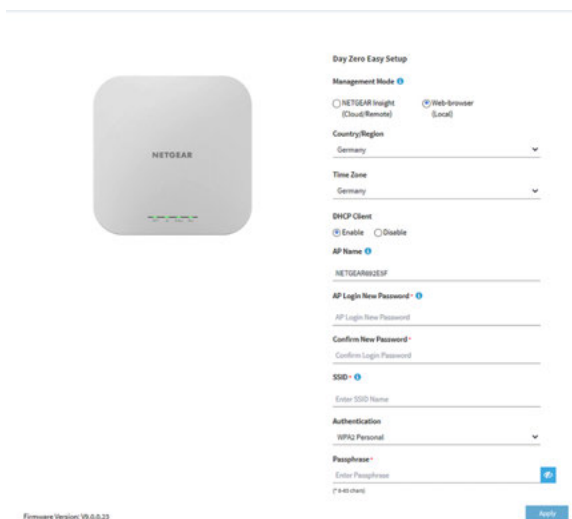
NETGEAR

Day Zero Easy Setup

Management Mode

NETGEAR Insight (Cloud/Remote)

Web-browser (Local)

Country/Region

Germany

Time Zone

Germany

DHCP Client

Enable Disable

AP Name

NETGEAR892E5F

AP Login New Password *

AP Login New Password

Confirm New Password *

Confirm Login Password

SSID *

Enter SSID Name

Authentication

WPA2 Personal

Passphrase *

Enter Passphrase

(* 8-63 chars)

Firmware Version: V6.0.0.23

Apply